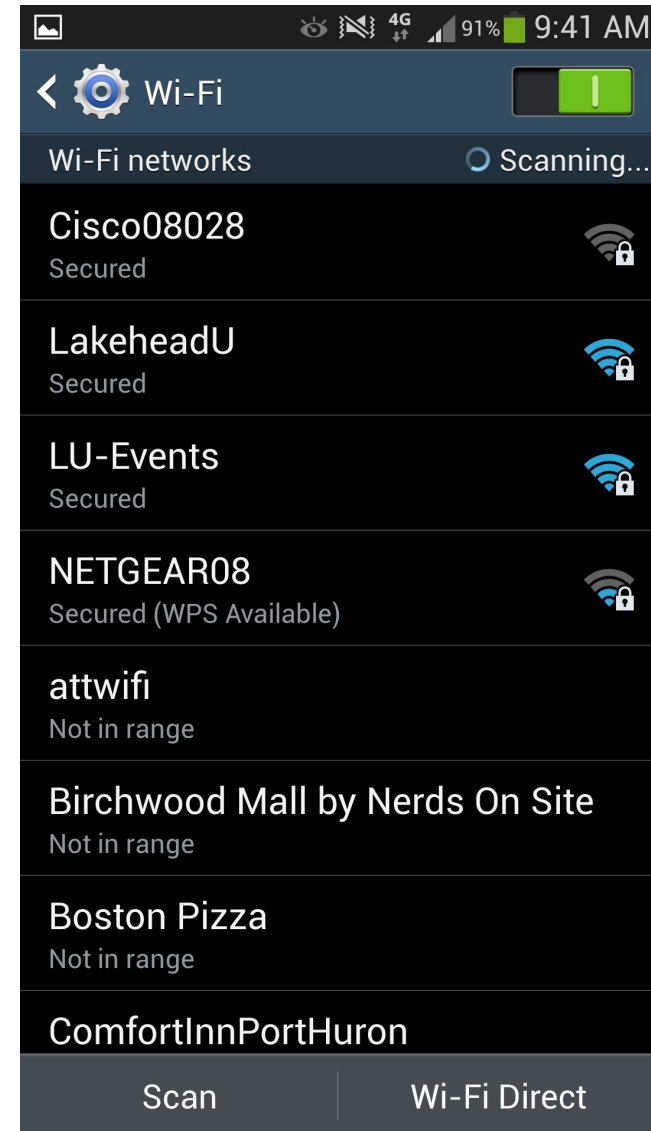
4G 91% 9:41 AM

Wi-Fi

Wi-Fi networks
Scanning...

Cisco08028
Secured

LakeheadU
Secured

LU-Events
Secured

NETGEAR08
Secured (WPS Available)

attwifi
Not in range

Birchwood Mall by Nerds On Site
Not in range

Boston Pizza
Not in range

ComfortInnPortHuron

Scan
Wi-Fi Direct